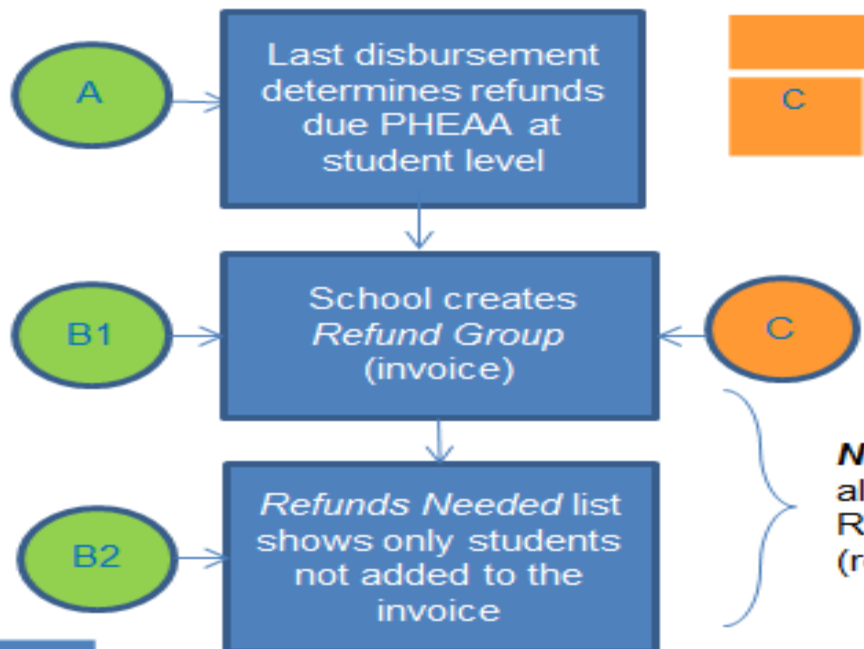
A

Last disbursement determines refunds due PHEAA at student level

C

B1

School creates *Refund Group* (invoice)

C

B2

*Refunds Needed* list shows only students not added to the invoice

**N**
al
R
(r